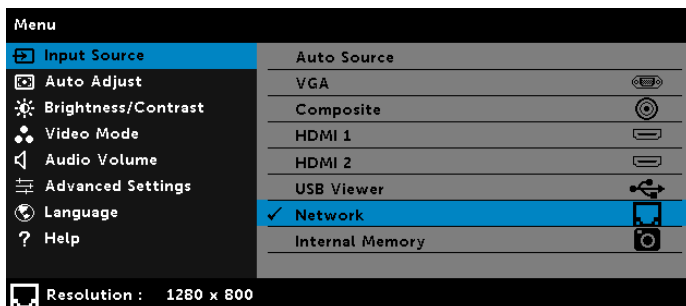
Menu

Input Source
Auto Adjust
Brightness/Contrast
Video Mode
Audio Volume
Advanced Settings
Language
? Help

Auto Source
VGA
Composite
HDMI 1
HDMI 2
USB Viewer
✓ Network
Internal Memory

Resolution : 1280 x 800